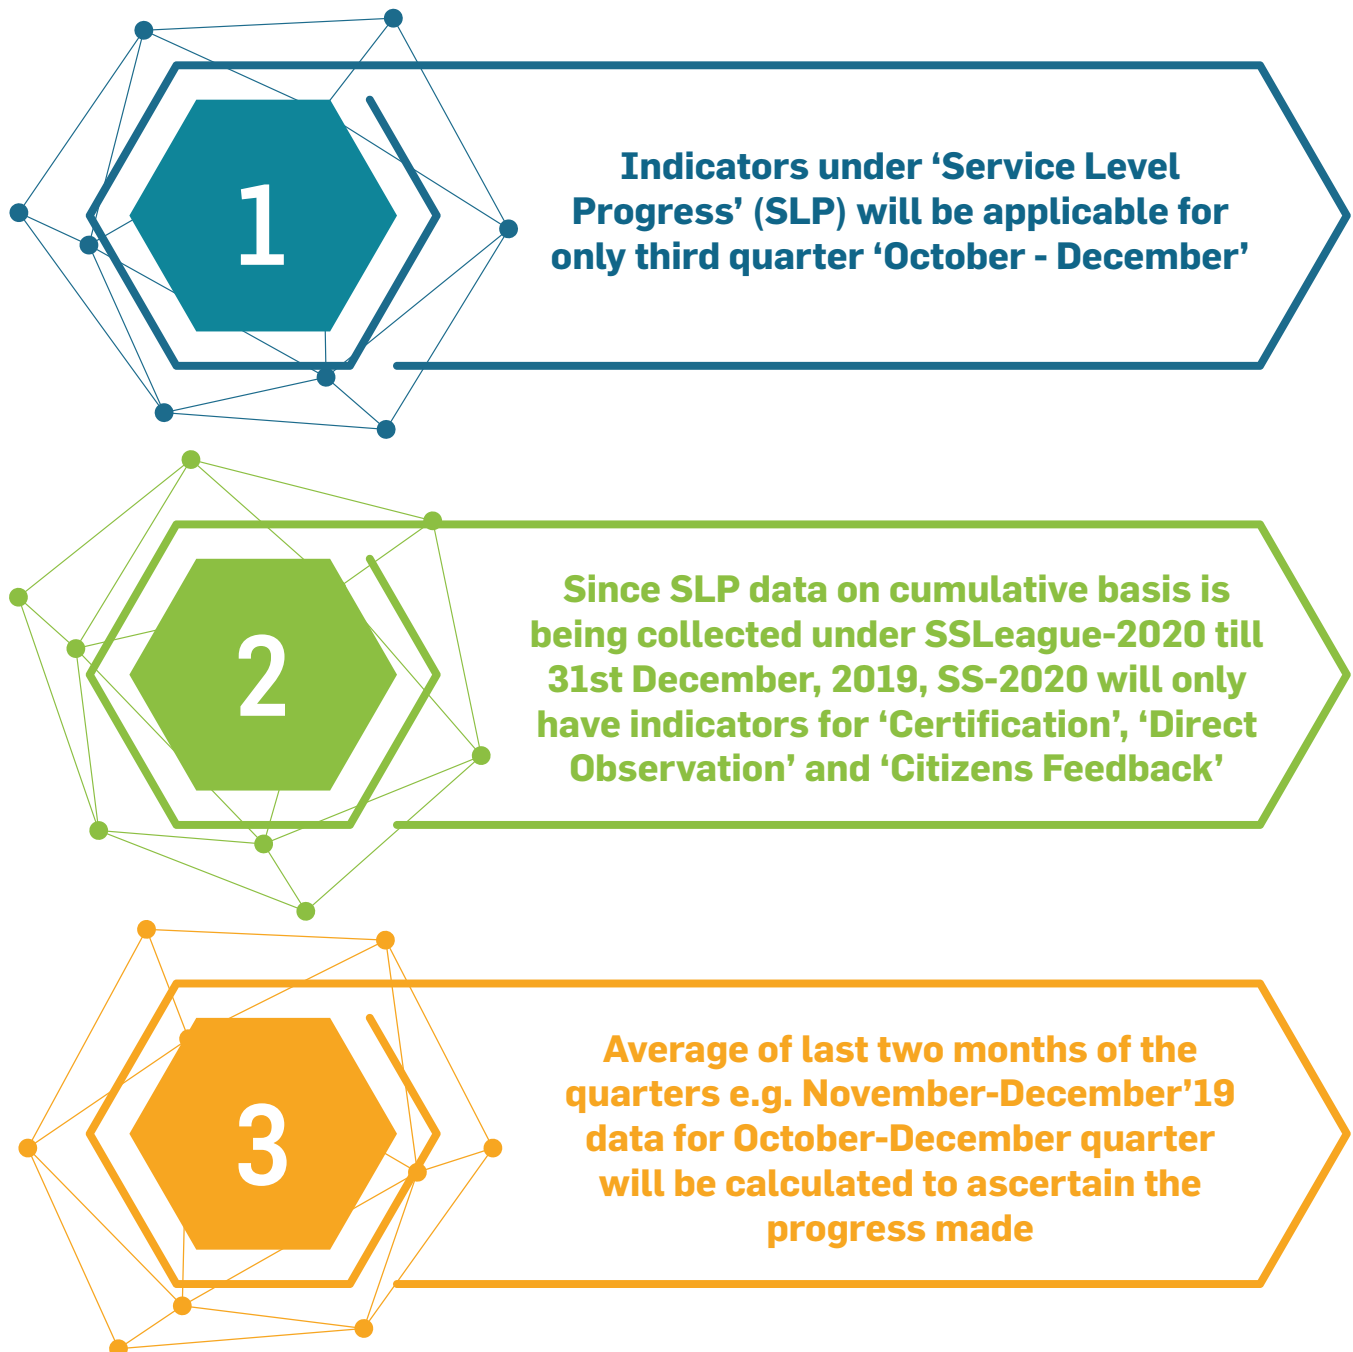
1

Indicators under ‘Service Level Progress’ (SLP) will be applicable for only third quarter ‘October - December’

2

Since SLP data on cumulative basis is being collected under SSLeague-2020 till 31st December, 2019, SS-2020 will only have indicators for ‘Certification’, ‘Direct Observation’ and ‘Citizens Feedback’

3

Average of last two months of the quarters e.g. November-December’19 data for October-December quarter will be calculated to ascertain the progress made